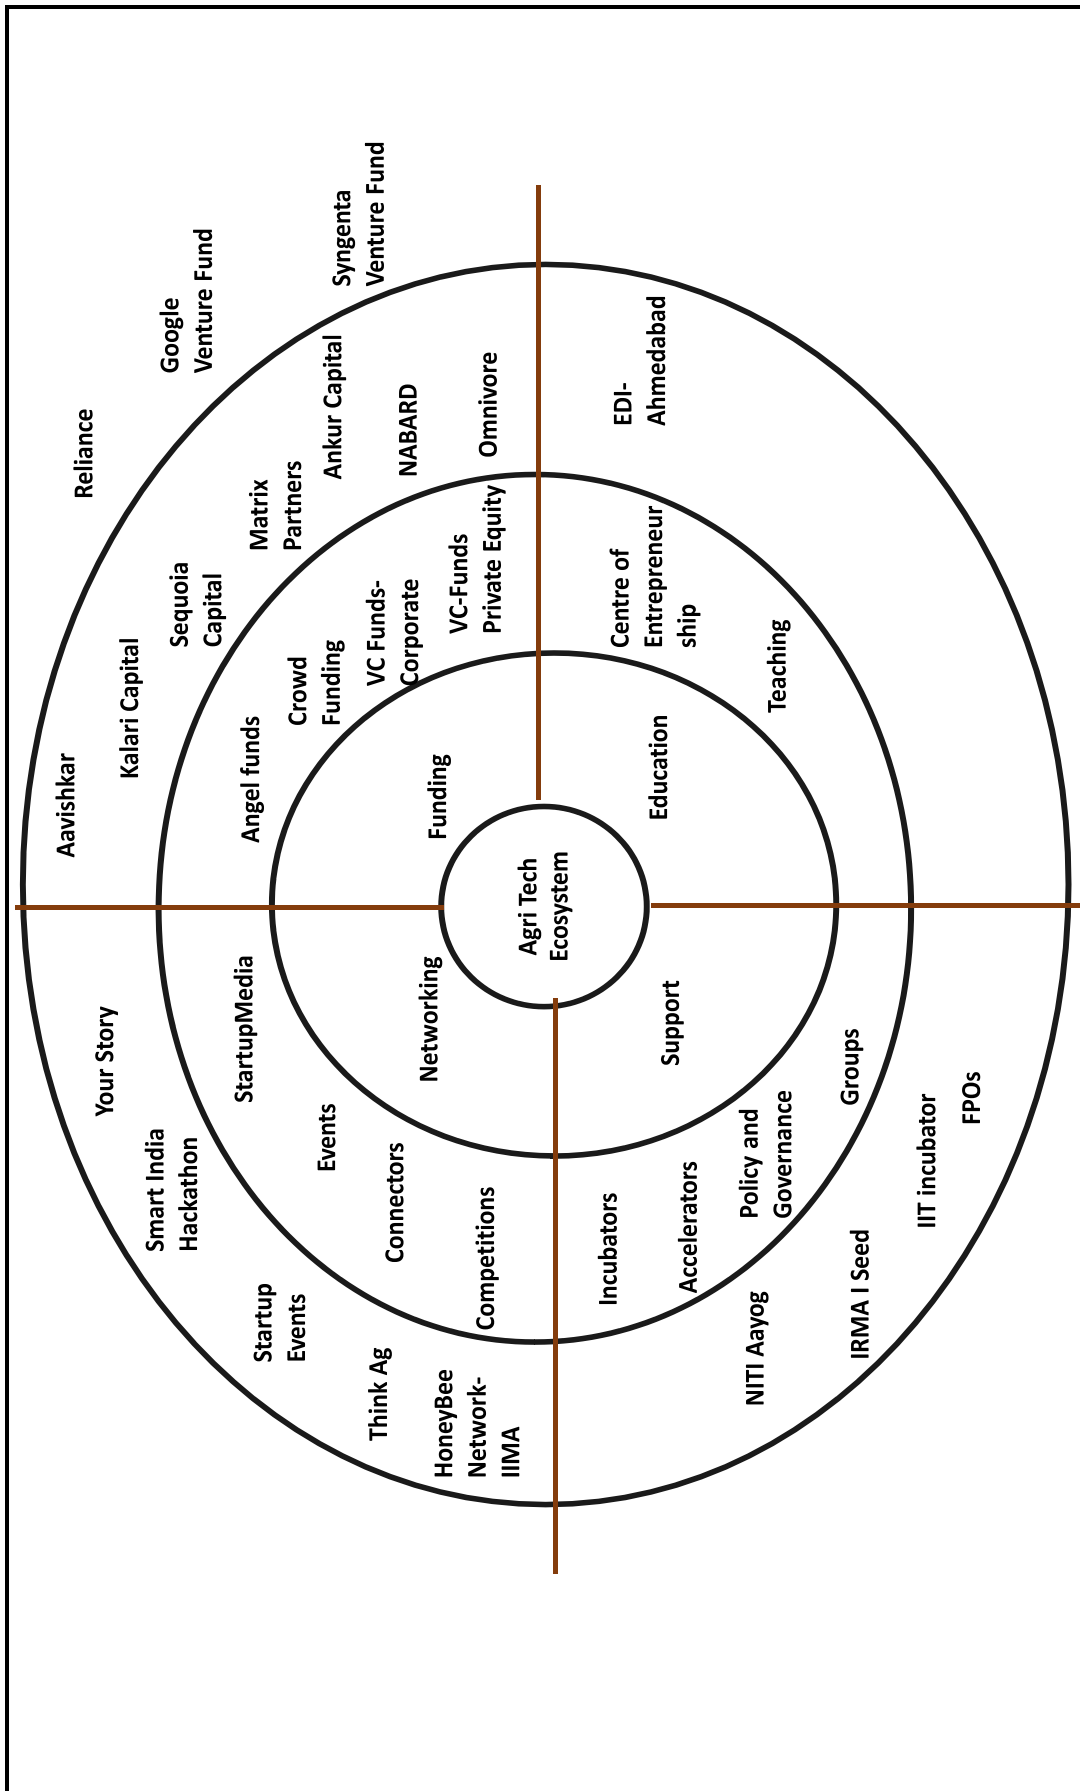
Agri Tech Ecosystem

Funding

Education

Networking

Support

Angel funds

Crowd Funding

VC Funds-Corporate

VC-Funds Private Equity

Centre of Entrepreneurship

Teaching

StartupMedia

Events

Connectors

Competitions

Incubators

Accelerators

Policy and Governance

Groups

Aavishkar

Kalari Capital

Sequoia Capital

Matrix Partners

Ankur Capital

NABARD

Omnivore

Reliance

Google Venture Fund

Syngenta Venture Fund

EDI-Ahmedabad

Your Story

Smart India Hackathon

Startup Events

Think Ag

HoneyBee Network-IIMA

NITI Aayog

IRMA I Seed

IIT incubator

FPOs